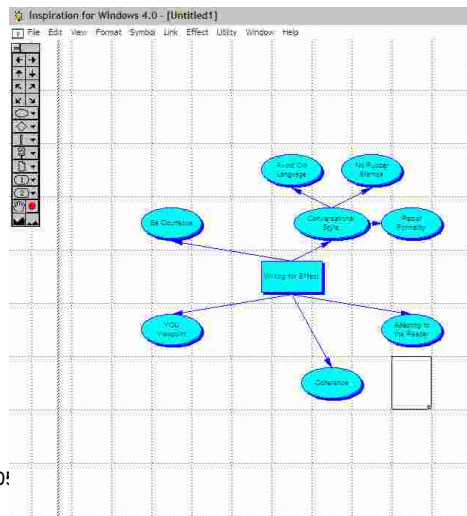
Inspiration for Windows 4.0 - [Untitled1]

File Edit View Format Symbol Link Effect Utility Window Help

Avoid Old Language

No Rubber Stamps

Be Courteous

Conversational Style

Repeat Formality

Writing for Effect

YOU Viewpoint

Adapting to the Reader

Coherence